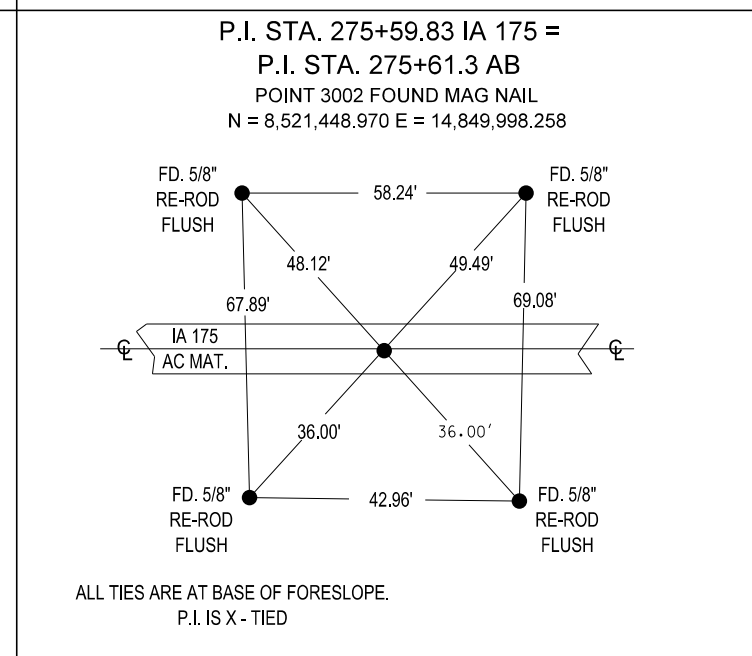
P.I. STA. 275+59.83 IA 175 =
P.I. STA. 275+61.3 AB
POINT 3002 FOUND MAG NAIL
N = 8,521,448.970 E = 14,849,998.258

FD. 5/8"
RE-ROD
FLUSH

58.24'

FD. 5/8"
RE-ROD
FLUSH

48.12'

49.49'

67.89'

69.08'

℄

IA 175
AC MAT.

℄

36.00'

36.00'

FD. 5/8"
RE-ROD
FLUSH

42.96'

FD. 5/8"
RE-ROD
FLUSH

ALL TIES ARE AT BASE OF FORESLOPE.
P.I. IS X - TIED